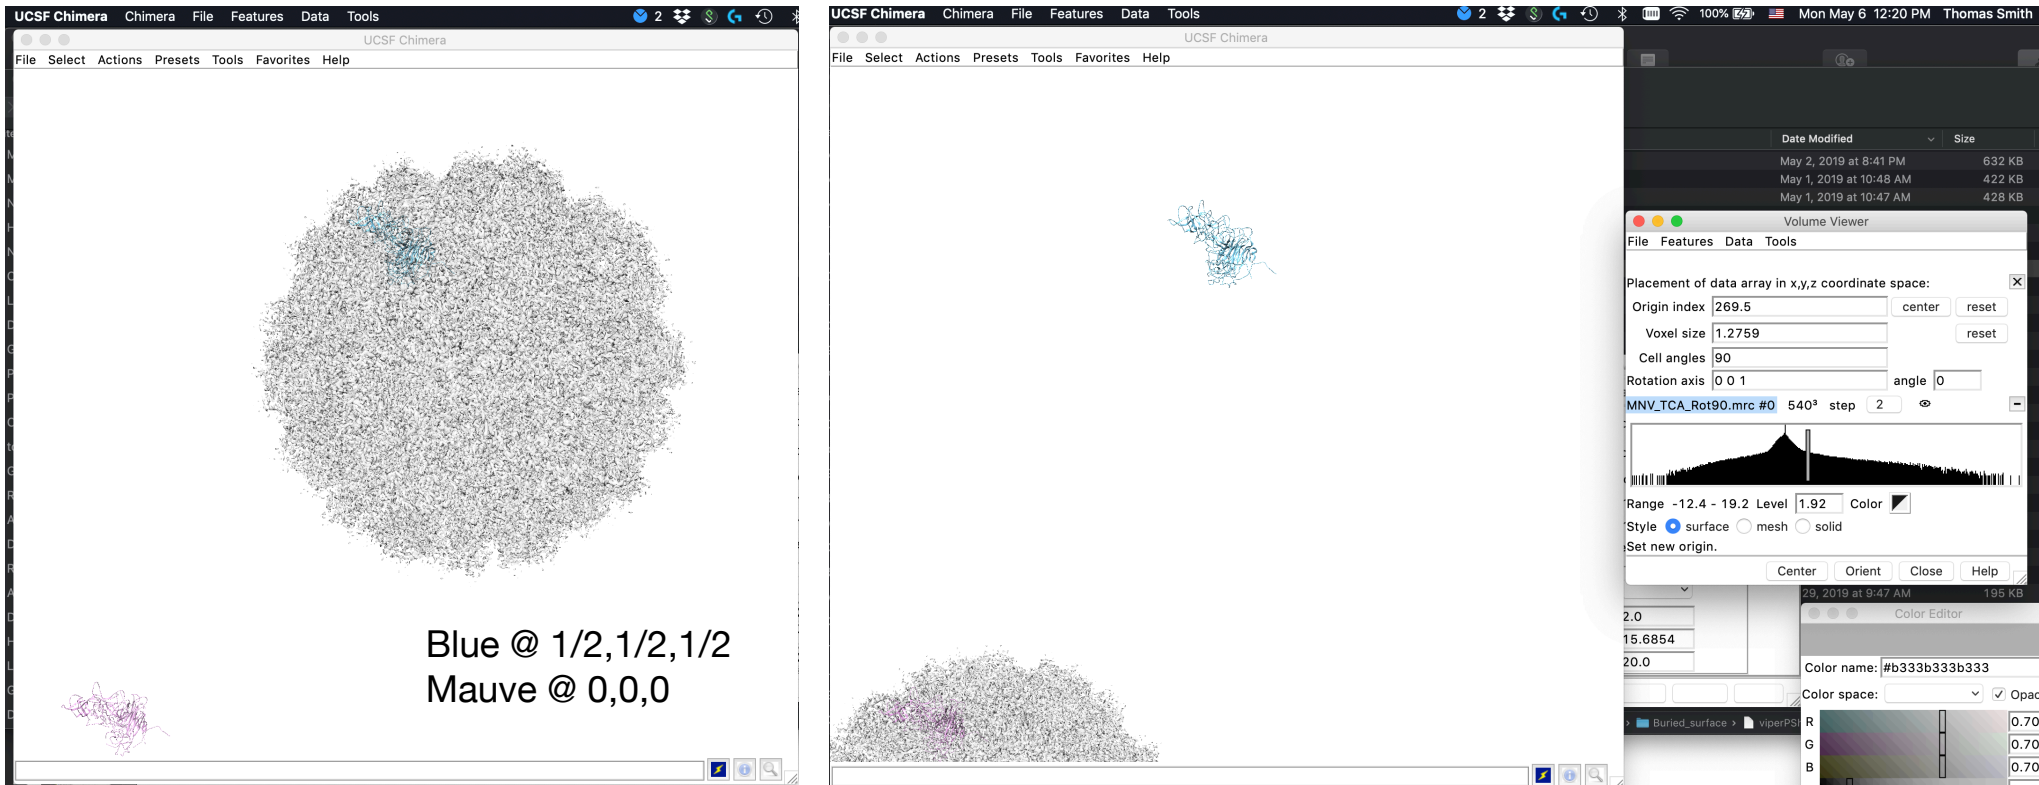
UCSF Chimera Chimera File Features Data Tools 2

UCSF Chimera

File Select Actions Presets Tools Favorites Help

Blue @ 1/2,1/2,1/2
Mauve @ 0,0,0

UCSF Chimera Chimera File Features Data Tools 2 100% Mon May 6 12:20 PM Thomas Smith

UCSF Chimera

File Select Actions Presets Tools Favorites Help

| Date Modified | Size |
|---|---|
| May 2, 2019 at 8:41 PM | 632 KB |
| May 1, 2019 at 10:48 AM | 422 KB |
| May 1, 2019 at 10:47 AM | 428 KB |

Volume Viewer

File Features Data Tools

Placement of data array in x,y,z coordinate space:

Origin index 269.5 center reset

Voxel size 1.2759 reset

Cell angles 90

Rotation axis 0 0 1 angle 0

MNV_TCA_Rot90.mrc #0 $540^3$ step 2

Range -12.4 - 19.2 Level 1.92 Color

Style surface mesh solid

Set new origin.

Center Orient Close Help

29, 2019 at 9:47 AM 195 KB

2.0

15.6854

20.0

Buried_surface › viperPSI

Color Editor

Color name: #b333b333b333

Color space: Opac

R 0.70

G 0.70

B 0.70